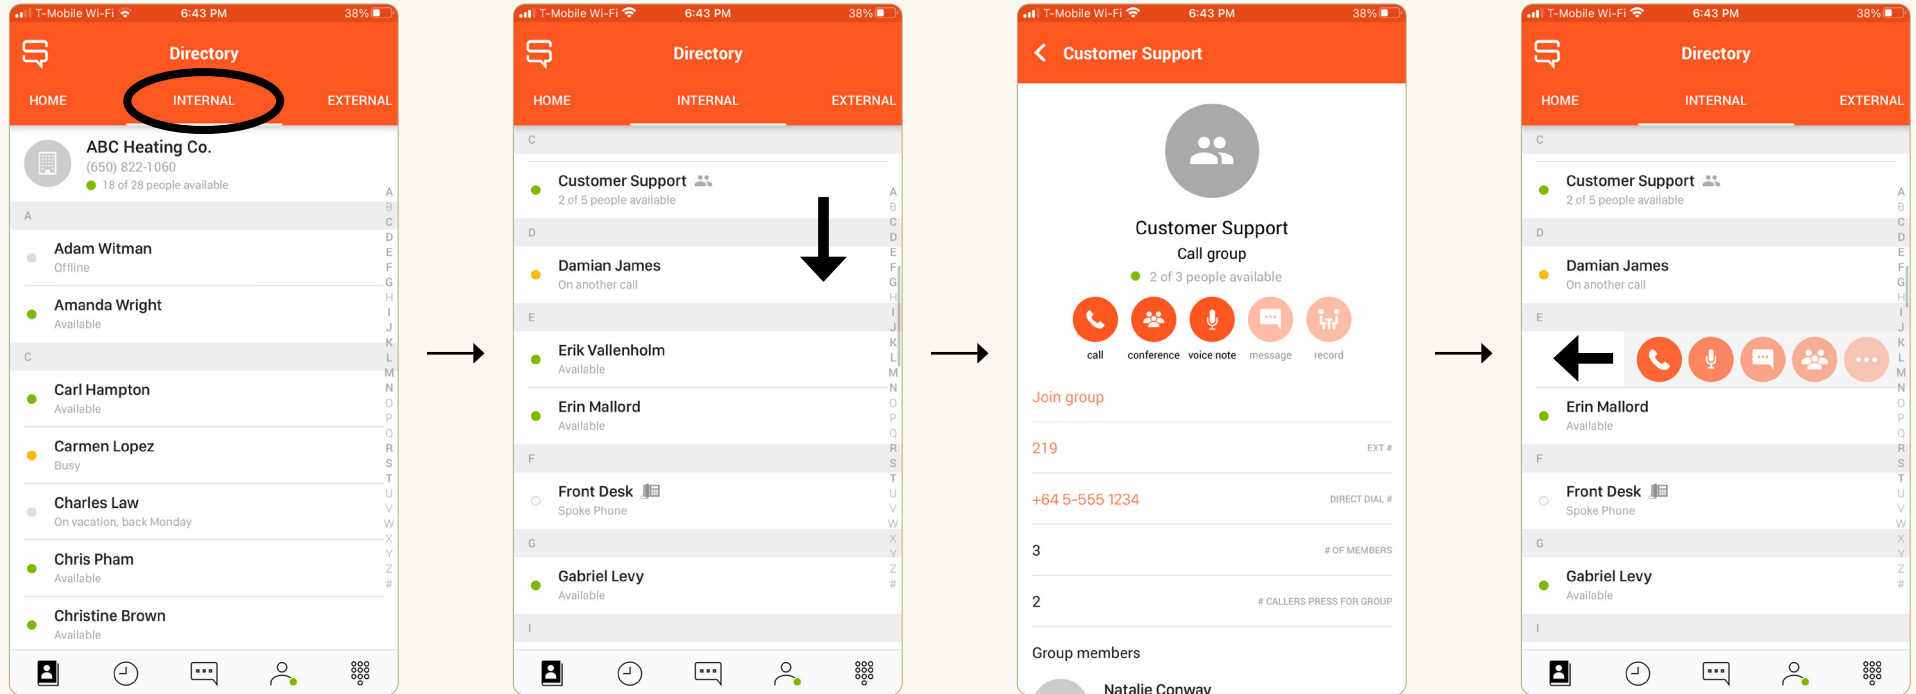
T-Mobile Wi-Fi 6:43 PM 38%

Directory

HOME INTERNAL EXTERNAL

ABC Heating Co.
(650) 822-1060
18 of 28 people available

A

Adam Witman
Offline

Amanda Wright
Available

C

Carl Hampton
Available

Carmen Lopez
Busy

Charles Law
On vacation, back Monday

Chris Pham
Available

Christine Brown
Available

A B C D E F G H I J K L M N O P Q R S T U V W X Y Z #

T-Mobile Wi-Fi 6:43 PM 38%

Directory

HOME INTERNAL EXTERNAL

C

Customer Support
2 of 5 people available

D

Damian James
On another call

E

Erik Vallenholm
Available

Erin Mallord
Available

F

Front Desk
Spoke Phone

G

Gabriel Levy
Available

I

A B C D E F G H I J K L M N O P Q R S T U V W X Y Z #

T-Mobile Wi-Fi 6:43 PM 38%

Customer Support

Customer Support
Call group
2 of 3 people available

call conference voice note message record

Join group

219 EXT #

+64 5-555 1234 DIRECT DIAL #

3 # OF MEMBERS

2 # CALLERS PRESS FOR GROUP

Group members

Natalie Conway

T-Mobile Wi-Fi 6:43 PM 38%

Directory

HOME INTERNAL EXTERNAL

C

Customer Support
2 of 5 people available

D

Damian James
On another call

E

Erin Mallord
Available

F

Front Desk
Spoke Phone

G

Gabriel Levy
Available

I

A B C D E F G H I J K L M N O P Q R S T U V W X Y Z #